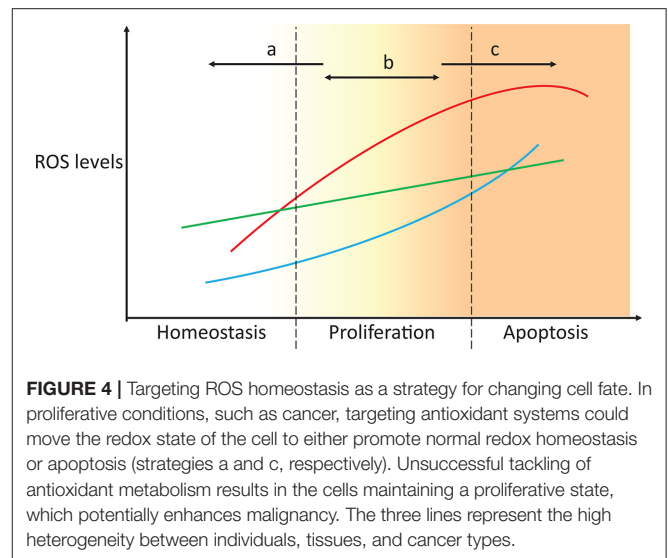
a

b

c

ROS levels

Homeostasis

Proliferation

Apoptosis

**FIGURE 4 |** Targeting ROS homeostasis as a strategy for changing cell fate. In proliferative conditions, such as cancer, targeting antioxidant systems could move the redox state of the cell to either promote normal redox homeostasis or apoptosis (strategies a and c, respectively). Unsuccessful tackling of antioxidant metabolism results in the cells maintaining a proliferative state, which potentially enhances malignancy. The three lines represent the high heterogeneity between individuals, tissues, and cancer types.